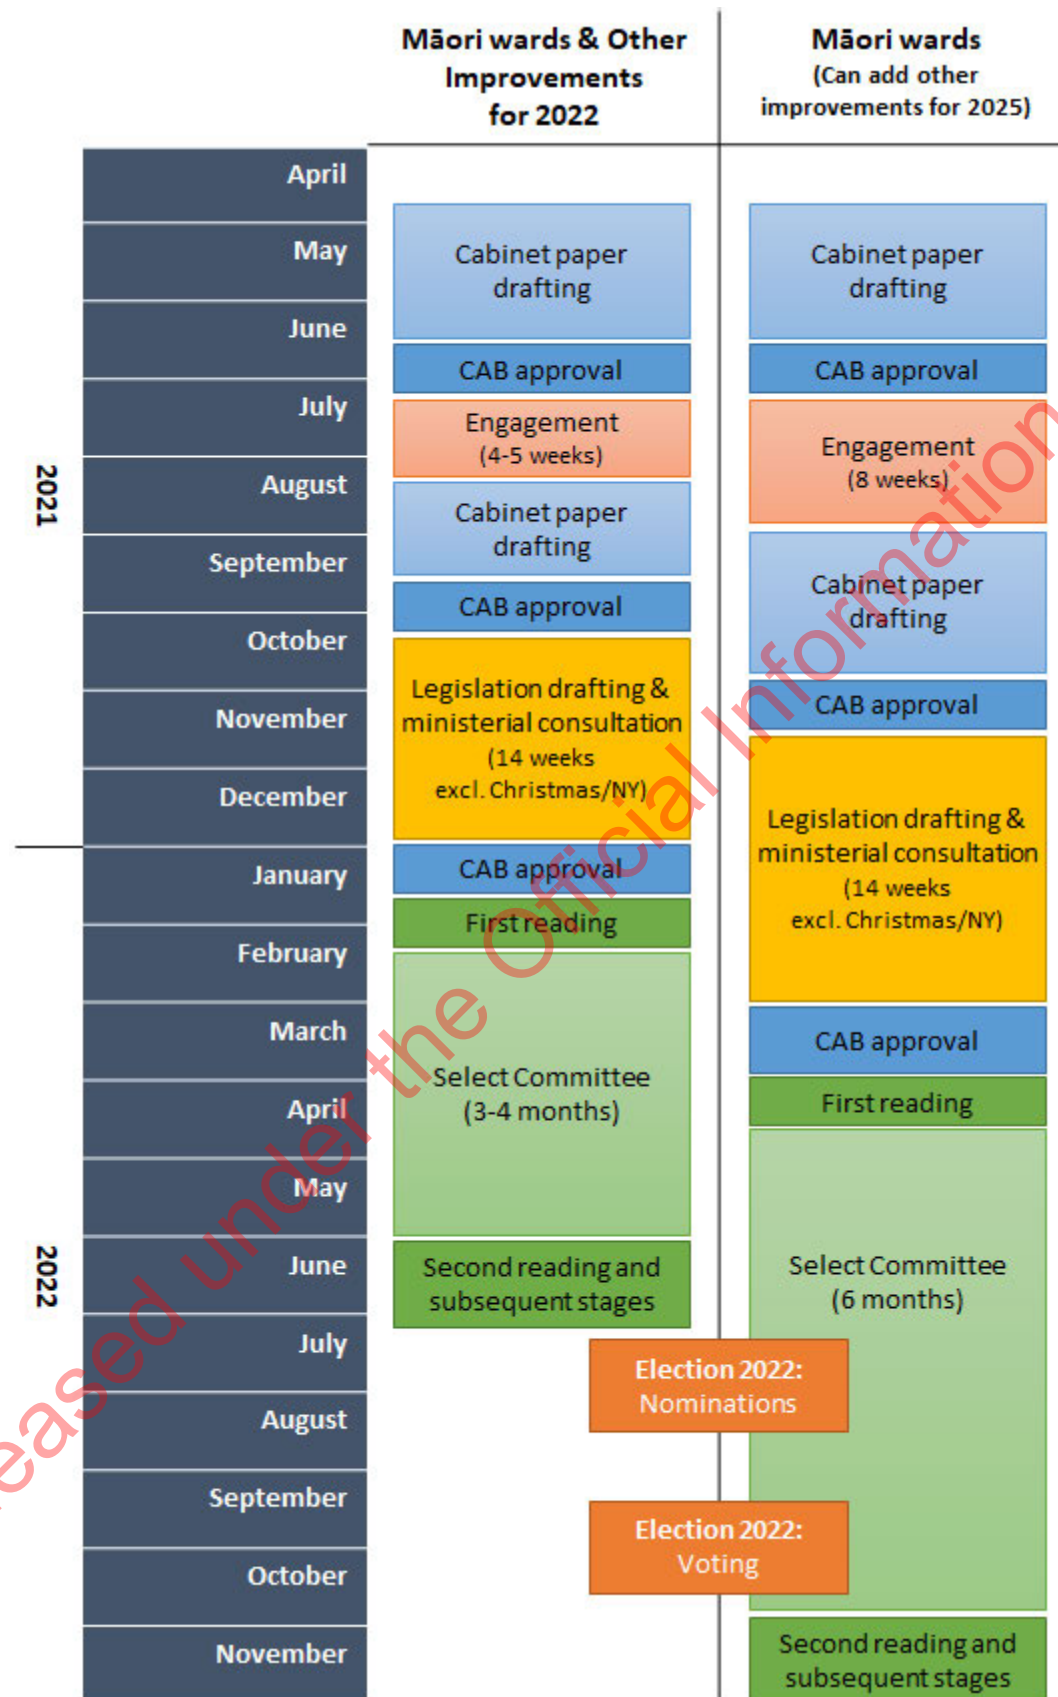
Māori wards & Other Improvements for 2022

Māori wards (Can add other improvements for 2025)

2021

April
May
June
July
August
September
October
November
December

2022

January
February
March
April
May
June
July
August
September
October
November

Cabinet paper drafting
CAB approval
Engagement (4-5 weeks)
Cabinet paper drafting
CAB approval
Legislation drafting & ministerial consultation (14 weeks excl. Christmas/NY)
CAB approval
First reading
Select Committee (3-4 months)
Second reading and subsequent stages

Cabinet paper drafting
CAB approval
Engagement (8 weeks)
Cabinet paper drafting
CAB approval
Legislation drafting & ministerial consultation (14 weeks excl. Christmas/NY)
CAB approval
First reading
Select Committee (6 months)
Second reading and subsequent stages

Election 2022: Nominations
Election 2022: Voting

eased under the Official Information